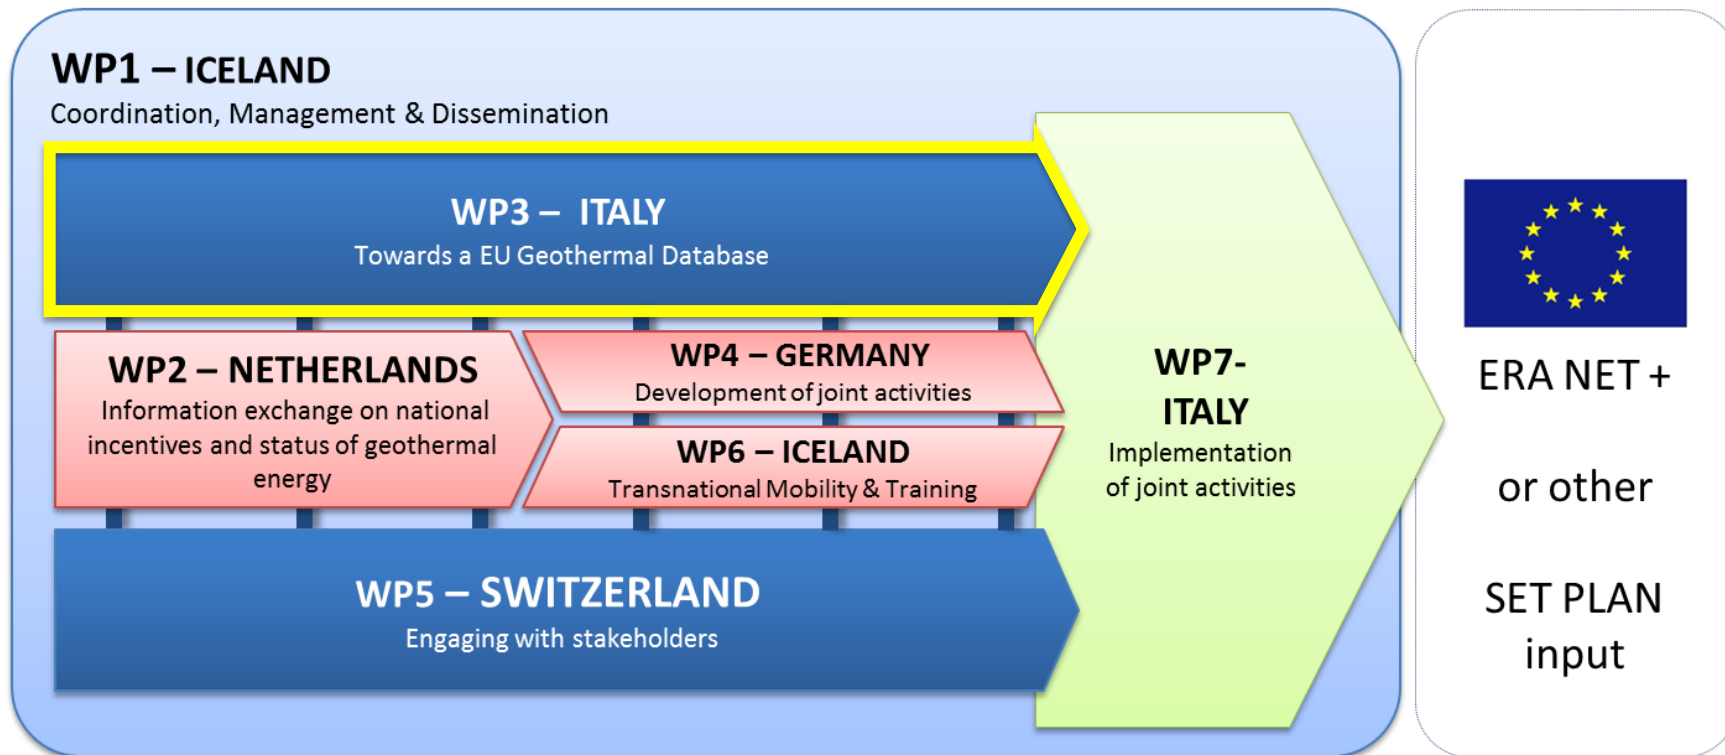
WP1 – ICELAND
Coordination, Management & Dissemination

WP3 – ITALY
Towards a EU Geothermal Database

WP2 – NETHERLANDS
Information exchange on national incentives and status of geothermal energy

WP4 – GERMANY
Development of joint activities

WP6 – ICELAND
Transnational Mobility & Training

WP5 – SWITZERLAND
Engaging with stakeholders

WP7-
ITALY
Implementation of joint activities

ERA NET +

or other

SET PLAN input